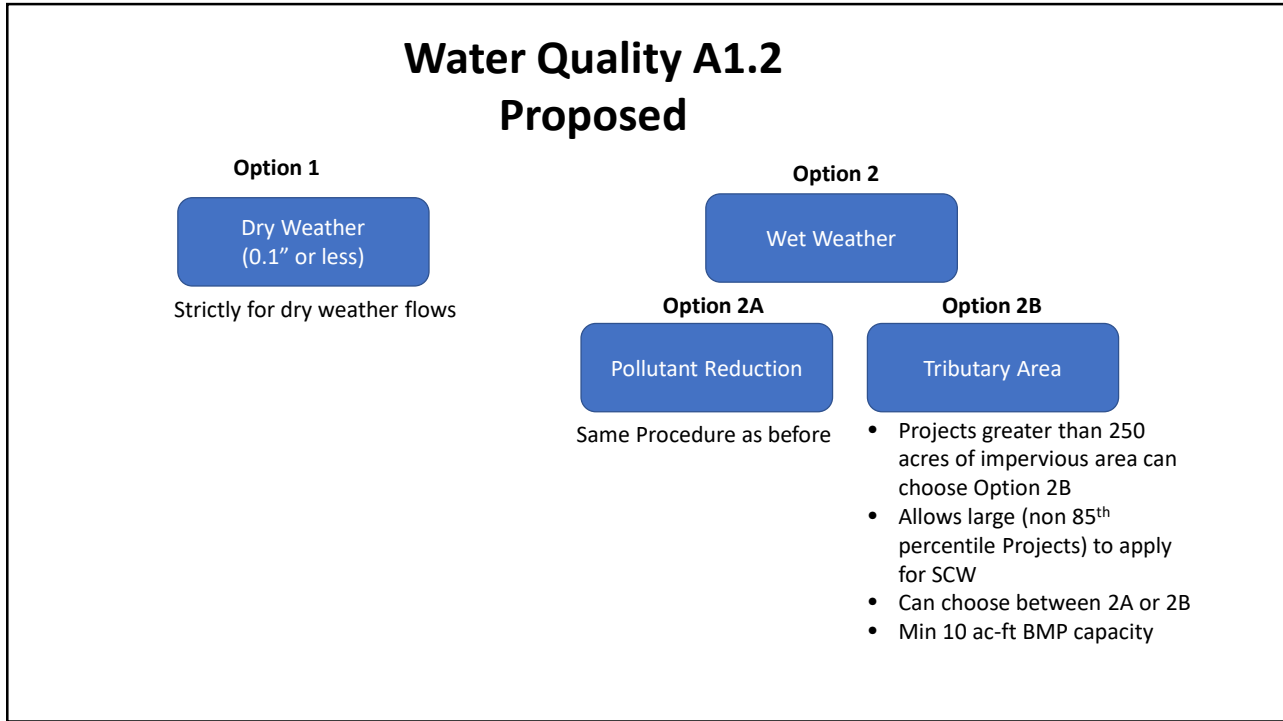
Water Quality A1.2
Proposed

Option 1

Dry Weather
(0.1” or less)

Strictly for dry weather flows

Option 2

Wet Weather

Option 2A

Pollutant Reduction

Same Procedure as before

Option 2B

Tributary Area

- Projects greater than 250 acres of impervious area can choose Option 2B
- Allows large (non 85$^{th}$ percentile Projects) to apply for SCW
- Can choose between 2A or 2B
- Min 10 ac-ft BMP capacity